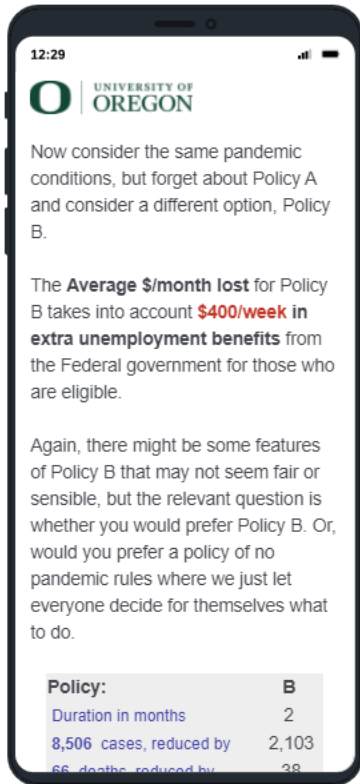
12:29

UNIVERSITY OF OREGON

Now consider the same pandemic conditions, but forget about Policy A and consider a different option, Policy B.

The **Average $/month lost** for Policy B takes into account **$400/week in extra unemployment benefits** from the Federal government for those who are eligible.

Again, there might be some features of Policy B that may not seem fair or sensible, but the relevant question is whether you would prefer Policy B. Or, would you prefer a policy of no pandemic rules where we just let everyone decide for themselves what to do.

| Policy: | B |
|---|---|
| Duration in months | 2 |
| 8,506 cases, reduced by | 2,103 |
| 66 deaths, reduced by | 38 |